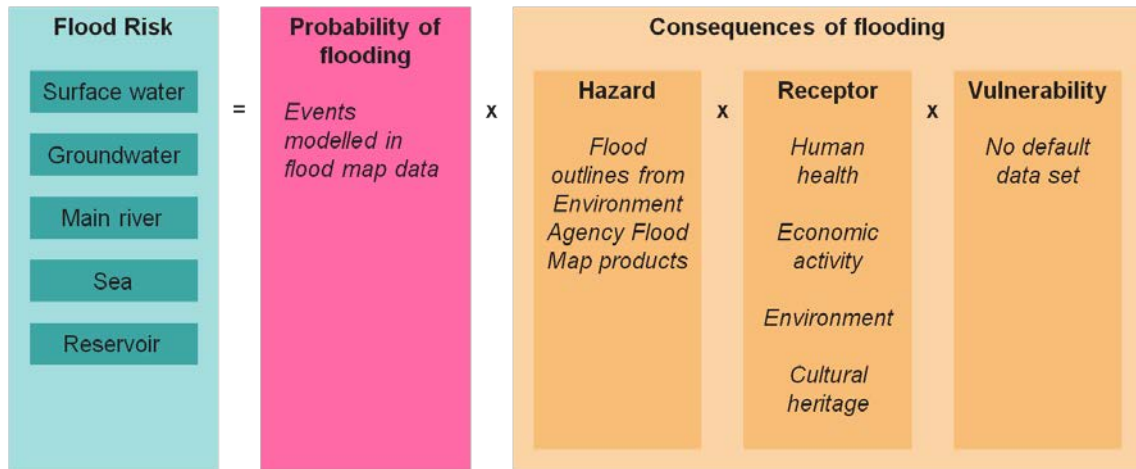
Flood Risk

Surface water

Groundwater

Main river

Sea

Reservoir

=

Probability of flooding

Events modelled in flood map data

x

Consequences of flooding

Hazard

Flood outlines from Environment Agency Flood Map products

x

Receptor

Human health

Economic activity

Environment

Cultural heritage

x

Vulnerability

No default data set